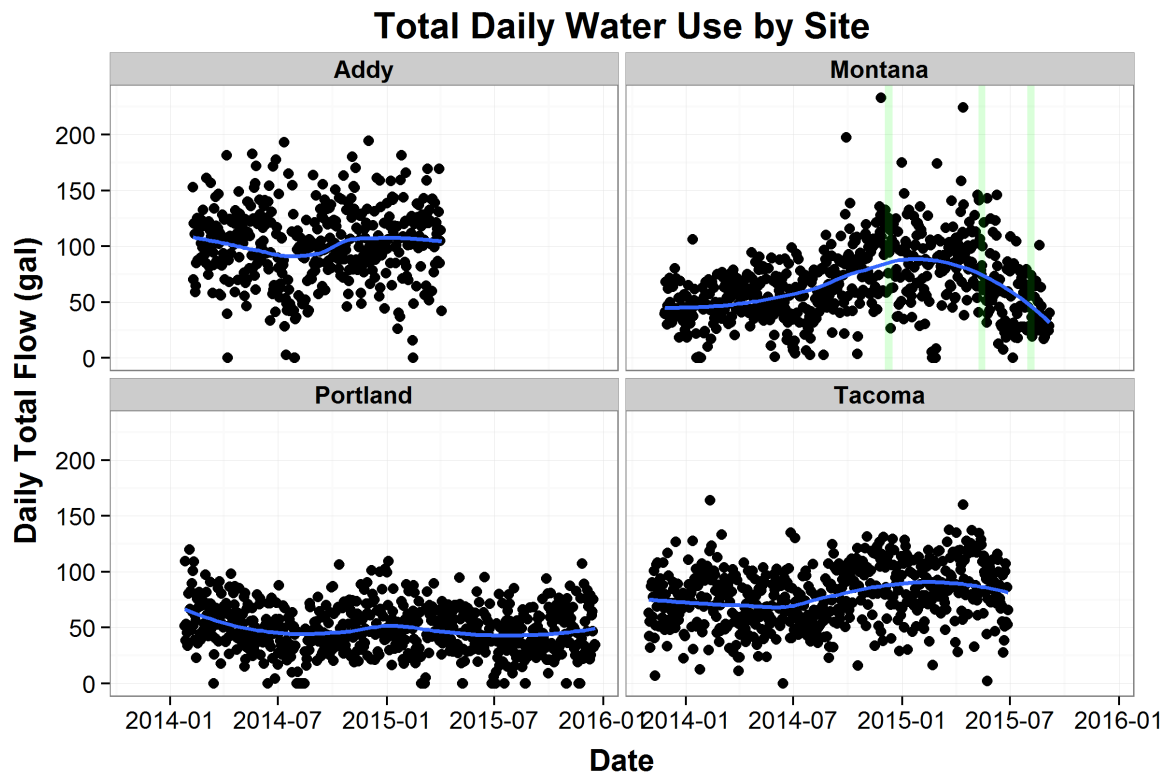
Total Daily Water Use by Site

Addy

Montana

Portland

Tacoma

Daily Total Flow (gal)

200
150
100
50
0

200
150
100
50
0

2014-01 2014-07 2015-01 2015-07 2016-01

2014-01 2014-07 2015-01 2015-07 2016-01

Date